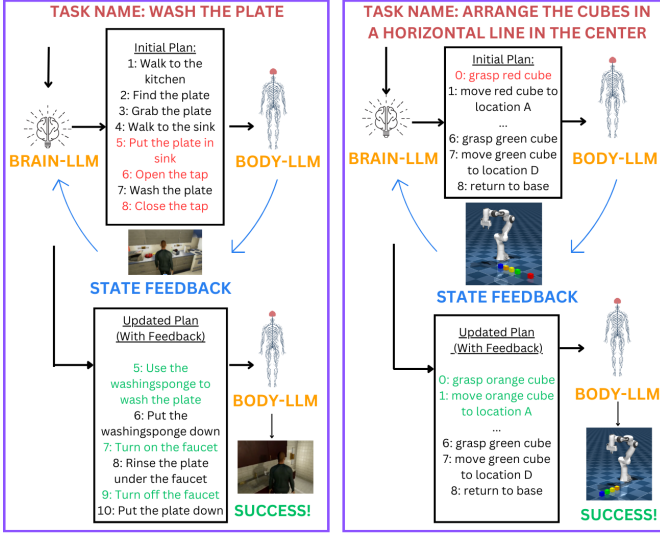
TASK NAME: WASH THE PLATE

BRAIN-LLM

Initial Plan:
1: Walk to the kitchen
2: Find the plate
3: Grab the plate
4: Walk to the sink
5: Put the plate in sink
6: Open the tap
7: Wash the plate
8: Close the tap

BODY-LLM

STATE FEEDBACK

Updated Plan (With Feedback)
5: Use the washingsponge to wash the plate
6: Put the washingsponge down
7: Turn on the faucet
8: Rinse the plate under the faucet
9: Turn off the faucet
10: Put the plate down

BODY-LLM

SUCCESS!

TASK NAME: ARRANGE THE CUBES IN A HORIZONTAL LINE IN THE CENTER

BRAIN-LLM

Initial Plan:
0: grasp red cube
1: move red cube to location A
...
6: grasp green cube
7: move green cube to location D
8: return to base

BODY-LLM

STATE FEEDBACK

Updated Plan (With Feedback)
0: grasp orange cube
1: move orange cube to location A
...
6: grasp green cube
7: move green cube to location D
8: return to base

BODY-LLM

SUCCESS!